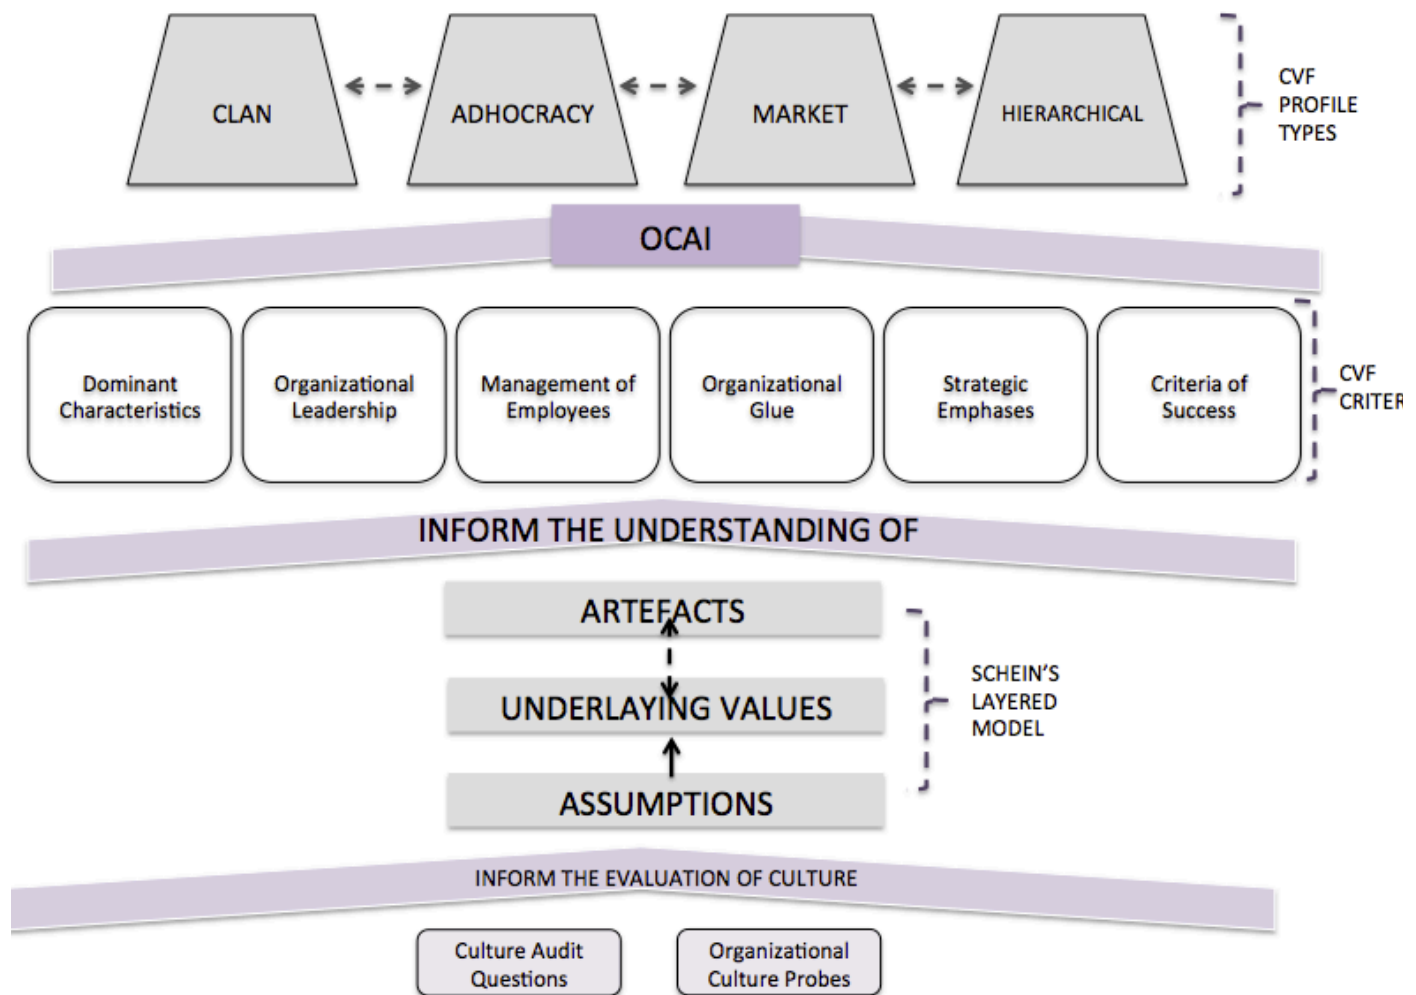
CLAN

ADHOCRACY

MARKET

HIERARCHICAL

CVF PROFILE TYPES

OCAI

Dominant Characteristics

Organizational Leadership

Management of Employees

Organizational Glue

Strategic Emphases

Criteria of Success

CVF CRITER

INFORM THE UNDERSTANDING OF

ARTEFACTS

UNDERLAYING VALUES

ASSUMPTIONS

SCHEIN'S LAYERED MODEL

INFORM THE EVALUATION OF CULTURE

Culture Audit Questions

Organizational Culture Probes